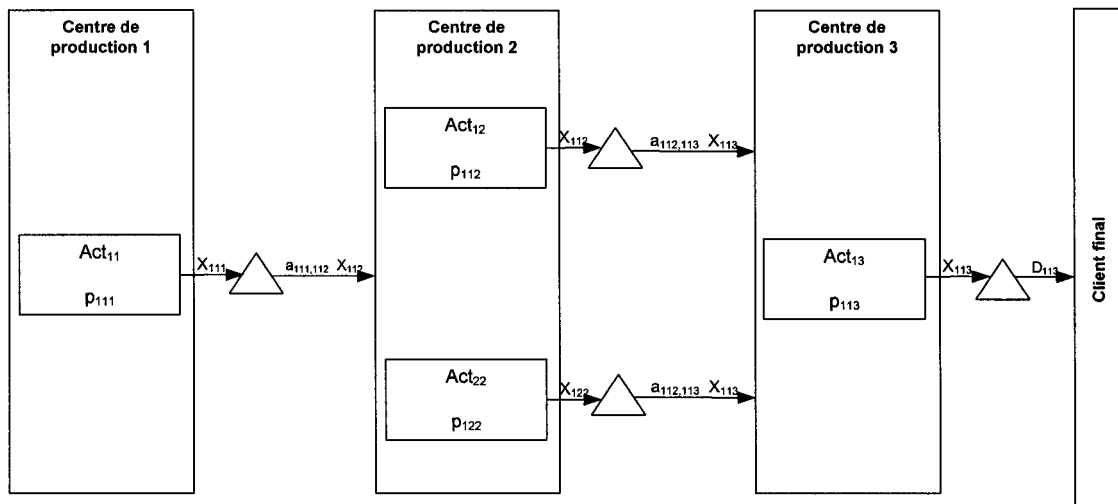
Centre de production 1

Act$_{11}$

p$_{111}$

X$_{111}$

a$_{111,112}$ X$_{112}$

Centre de production 2

Act$_{12}$

p$_{112}$

X$_{112}$

a$_{112,113}$ X$_{113}$

Act$_{22}$

p$_{122}$

X$_{122}$

a$_{112,113}$ X$_{113}$

Centre de production 3

Act$_{13}$

p$_{113}$

X$_{113}$

D$_{113}$

Client final